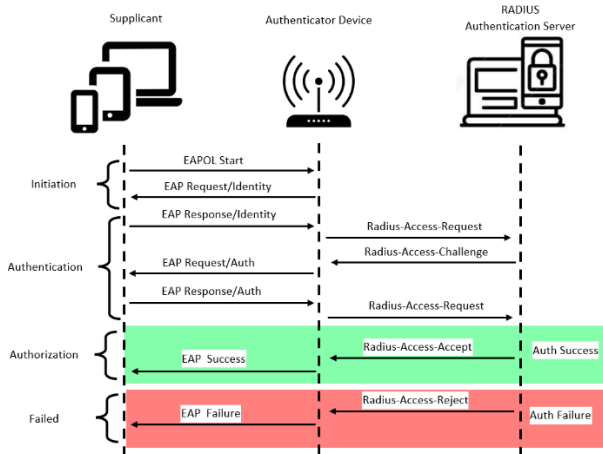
Supplicant

Authenticator Device

RADIUS
Authentication Server

EAPOL Start

Initiation

EAP Request/Identity

EAP Response/Identity

Radius-Access-Request

Radius-Access-Challenge

Authentication

EAP Request/Auth

EAP Response/Auth

Radius-Access-Request

Authorization

Radius-Access-Accept

Auth Success

EAP Success

Failed

Radius-Access-Reject

EAP Failure

Auth Failure